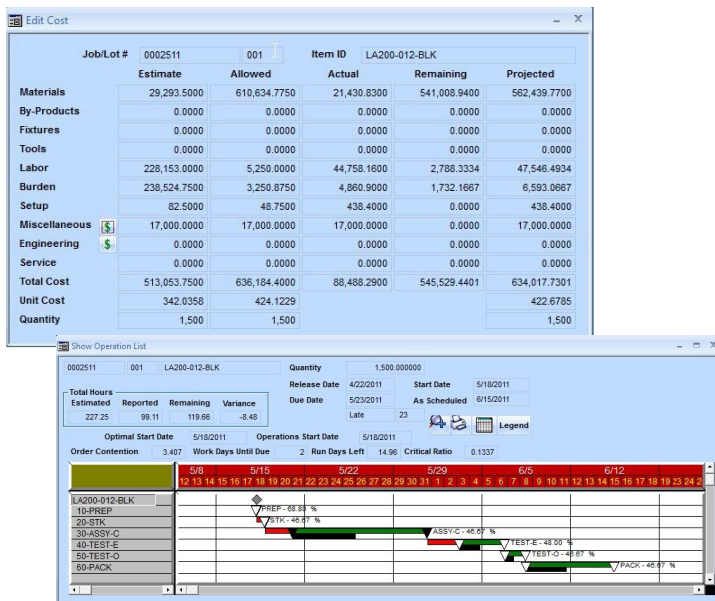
Edit Cost

Job/Lot # 0002511 001 Item ID LA200-012-BLK

| | Estimate | Allowed | Actual | Remaining | Projected |
|---|---|---|---|---|---|
| Materials | 29,293.5000 | 610,634.7750 | 21,430.8300 | 541,008.9400 | 562,439.7700 |
| By-Products | 0.0000 | 0.0000 | 0.0000 | 0.0000 | 0.0000 |
| Fixtures | 0.0000 | 0.0000 | 0.0000 | 0.0000 | 0.0000 |
| Tools | 0.0000 | 0.0000 | 0.0000 | 0.0000 | 0.0000 |
| Labor | 228,153.0000 | 5,250.0000 | 44,758.1600 | 2,788.3334 | 47,546.4934 |
| Burden | 238,524.7500 | 3,250.8750 | 4,860.9000 | 1,732.1667 | 6,593.0667 |
| Setup | 82.5000 | 48.7500 | 438.4000 | 0.0000 | 438.4000 |
| Miscellaneous | 17,000.0000 | 17,000.0000 | 17,000.0000 | 0.0000 | 17,000.0000 |
| Engineering | 0.0000 | 0.0000 | 0.0000 | 0.0000 | 0.0000 |
| Service | 0.0000 | 0.0000 | 0.0000 | 0.0000 | 0.0000 |
| Total Cost | 513,053.7500 | 636,184.4000 | 88,488.2900 | 545,529.4401 | 634,017.7301 |
| Unit Cost | 342.0358 | 424.1229 | | | 422.6785 |
| Quantity | 1,500 | 1,500 | | | 1,500 |

Show Operation List

0002511 001 LA200-012-BLK Quantity 1,500.000000

Total Hours
| Estimated | Reported | Remaining | Variance |
|---|---|---|---|
| 227.25 | 99.11 | 119.66 | -8.48 |

Release Date 4/22/2011 Start Date 5/18/2011
Due Date 5/23/2011 As Scheduled 6/15/2011
Late 23
Legend

Optimal Start Date 5/18/2011 Operations Start Date 5/18/2011
Order Contention 3.407 Work Days Until Due 2 Run Days Left 14.96 Critical Ratio 0.1337

5/8 5/15 5/22 5/29 6/5 6/12
12 13 14 15 16 17 18 19 20 21 22 23 24 25 26 27 28 29 30 31 1 2 3 4 5 6 7 8 9 10 11 12 13 14 15 16 17 18 19 23 24 2

LA200-012-BLK
10-PREP
20-STK
30-ASSY-C
40-TEST-E
50-TEST-O
60-PACK

PREP - 68.80 %
STK - 46.67 %
ASSY-C - 46.67 %
TEST-E - 48.00 %
TEST-O - 46.67 %
PACK - 46.67 %